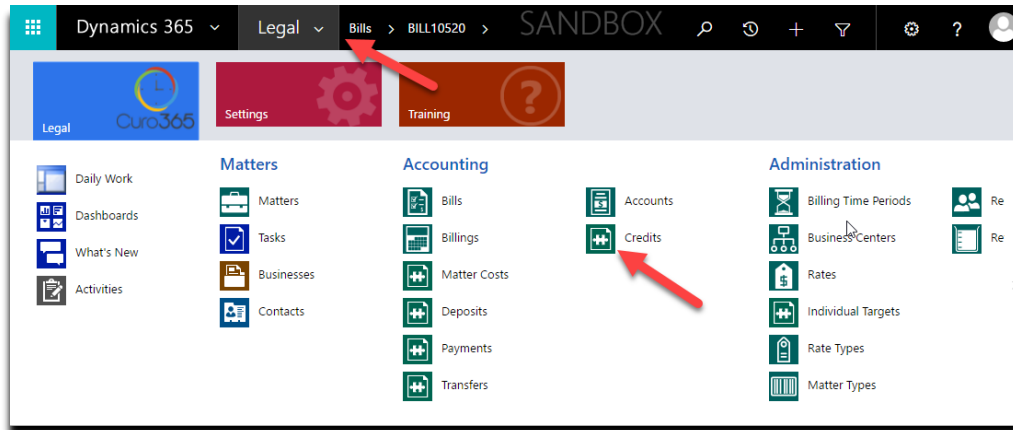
Dynamics 365 Legal Bills > BILL10520 > SANDBOX

Legal Curo365

Settings

Training

Daily Work
Dashboards
What's New
Activities

Matters
Matters
Tasks
Businesses
Contacts

Accounting
Bills
Billings
Matter Costs
Deposits
Payments
Transfers

Accounts
Credits

Administration
Billing Time Periods
Business Centers
Rates
Individual Targets
Rate Types
Matter Types

Re
Re